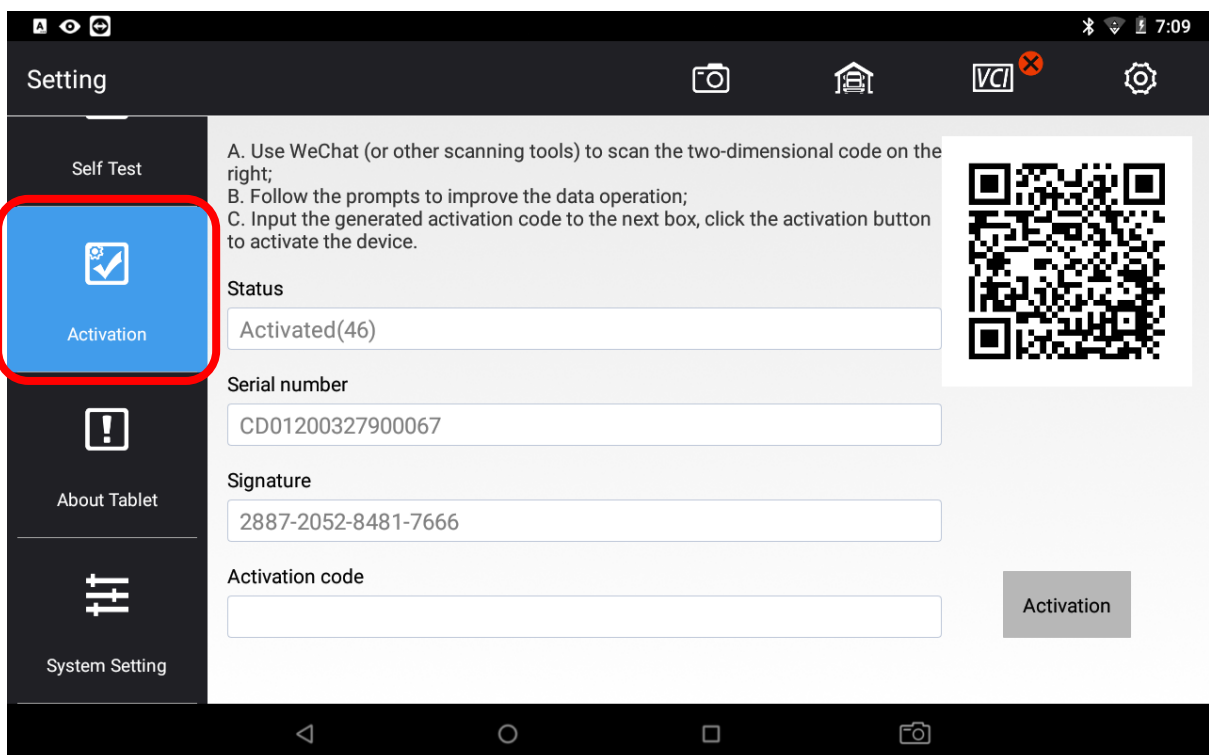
7:09

Setting

VCI

Self Test

Activation

About Tablet

System Setting

A. Use WeChat (or other scanning tools) to scan the two-dimensional code on the right;
B. Follow the prompts to improve the data operation;
C. Input the generated activation code to the next box, click the activation button to activate the device.

Status

Activated(46)

Serial number

CD01200327900067

Signature

2887-2052-8481-7666

Activation code

Activation